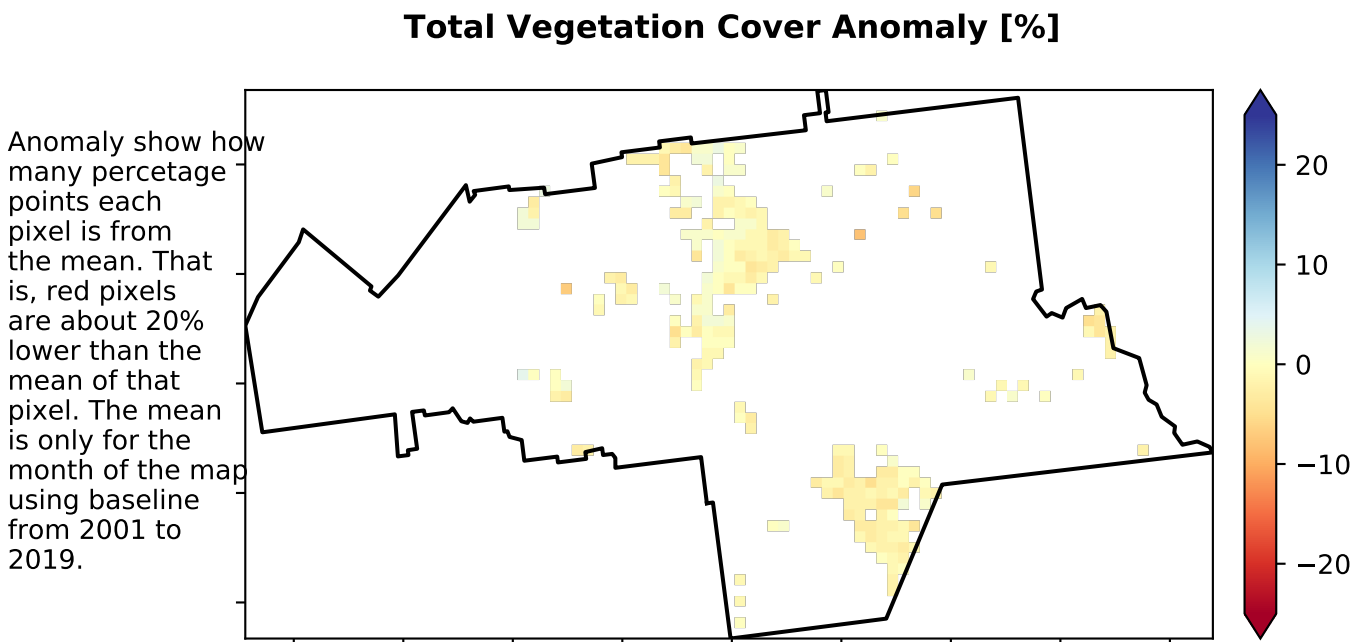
Total Vegetation Cover Anomaly [%]

Anomaly show how many percetage points each pixel is from the mean. That is, red pixels are about 20% lower than the mean of that pixel. The mean is only for the month of the map using baseline from 2001 to 2019.

20
10
0
−10
−20